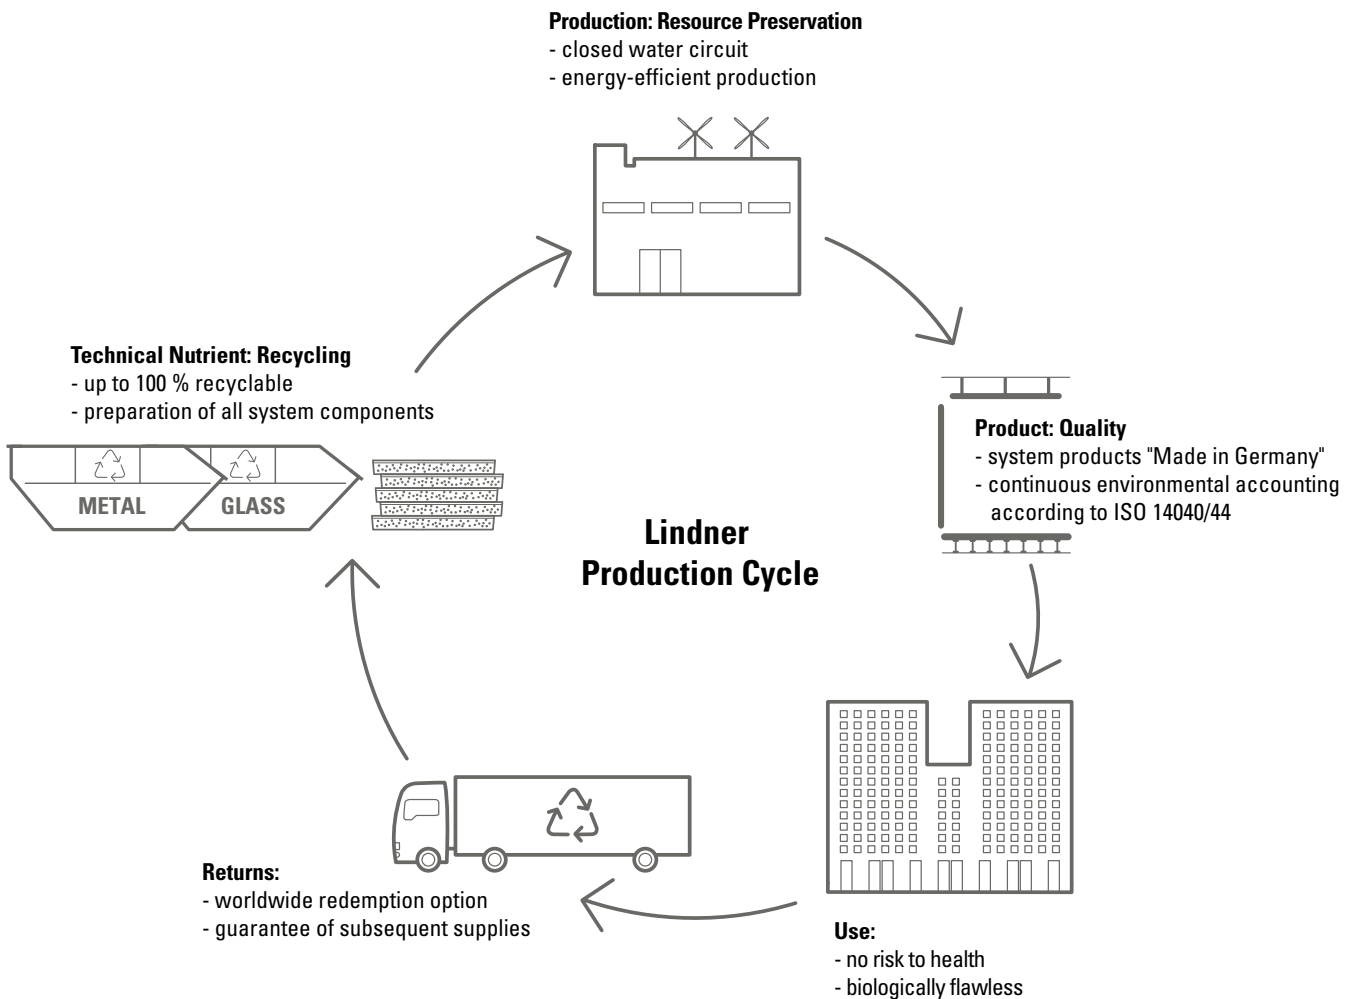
**Production: Resource Preservation**
- closed water circuit
- energy-efficient production

**Technical Nutrient: Recycling**
- up to 100 % recyclable
- preparation of all system components

METAL

GLASS

**Product: Quality**
- system products "Made in Germany"
- continuous environmental accounting according to ISO 14040/44

**Lindner Production Cycle**

**Returns:**
- worldwide redemption option
- guarantee of subsequent supplies

**Use:**
- no risk to health
- biologically flawless